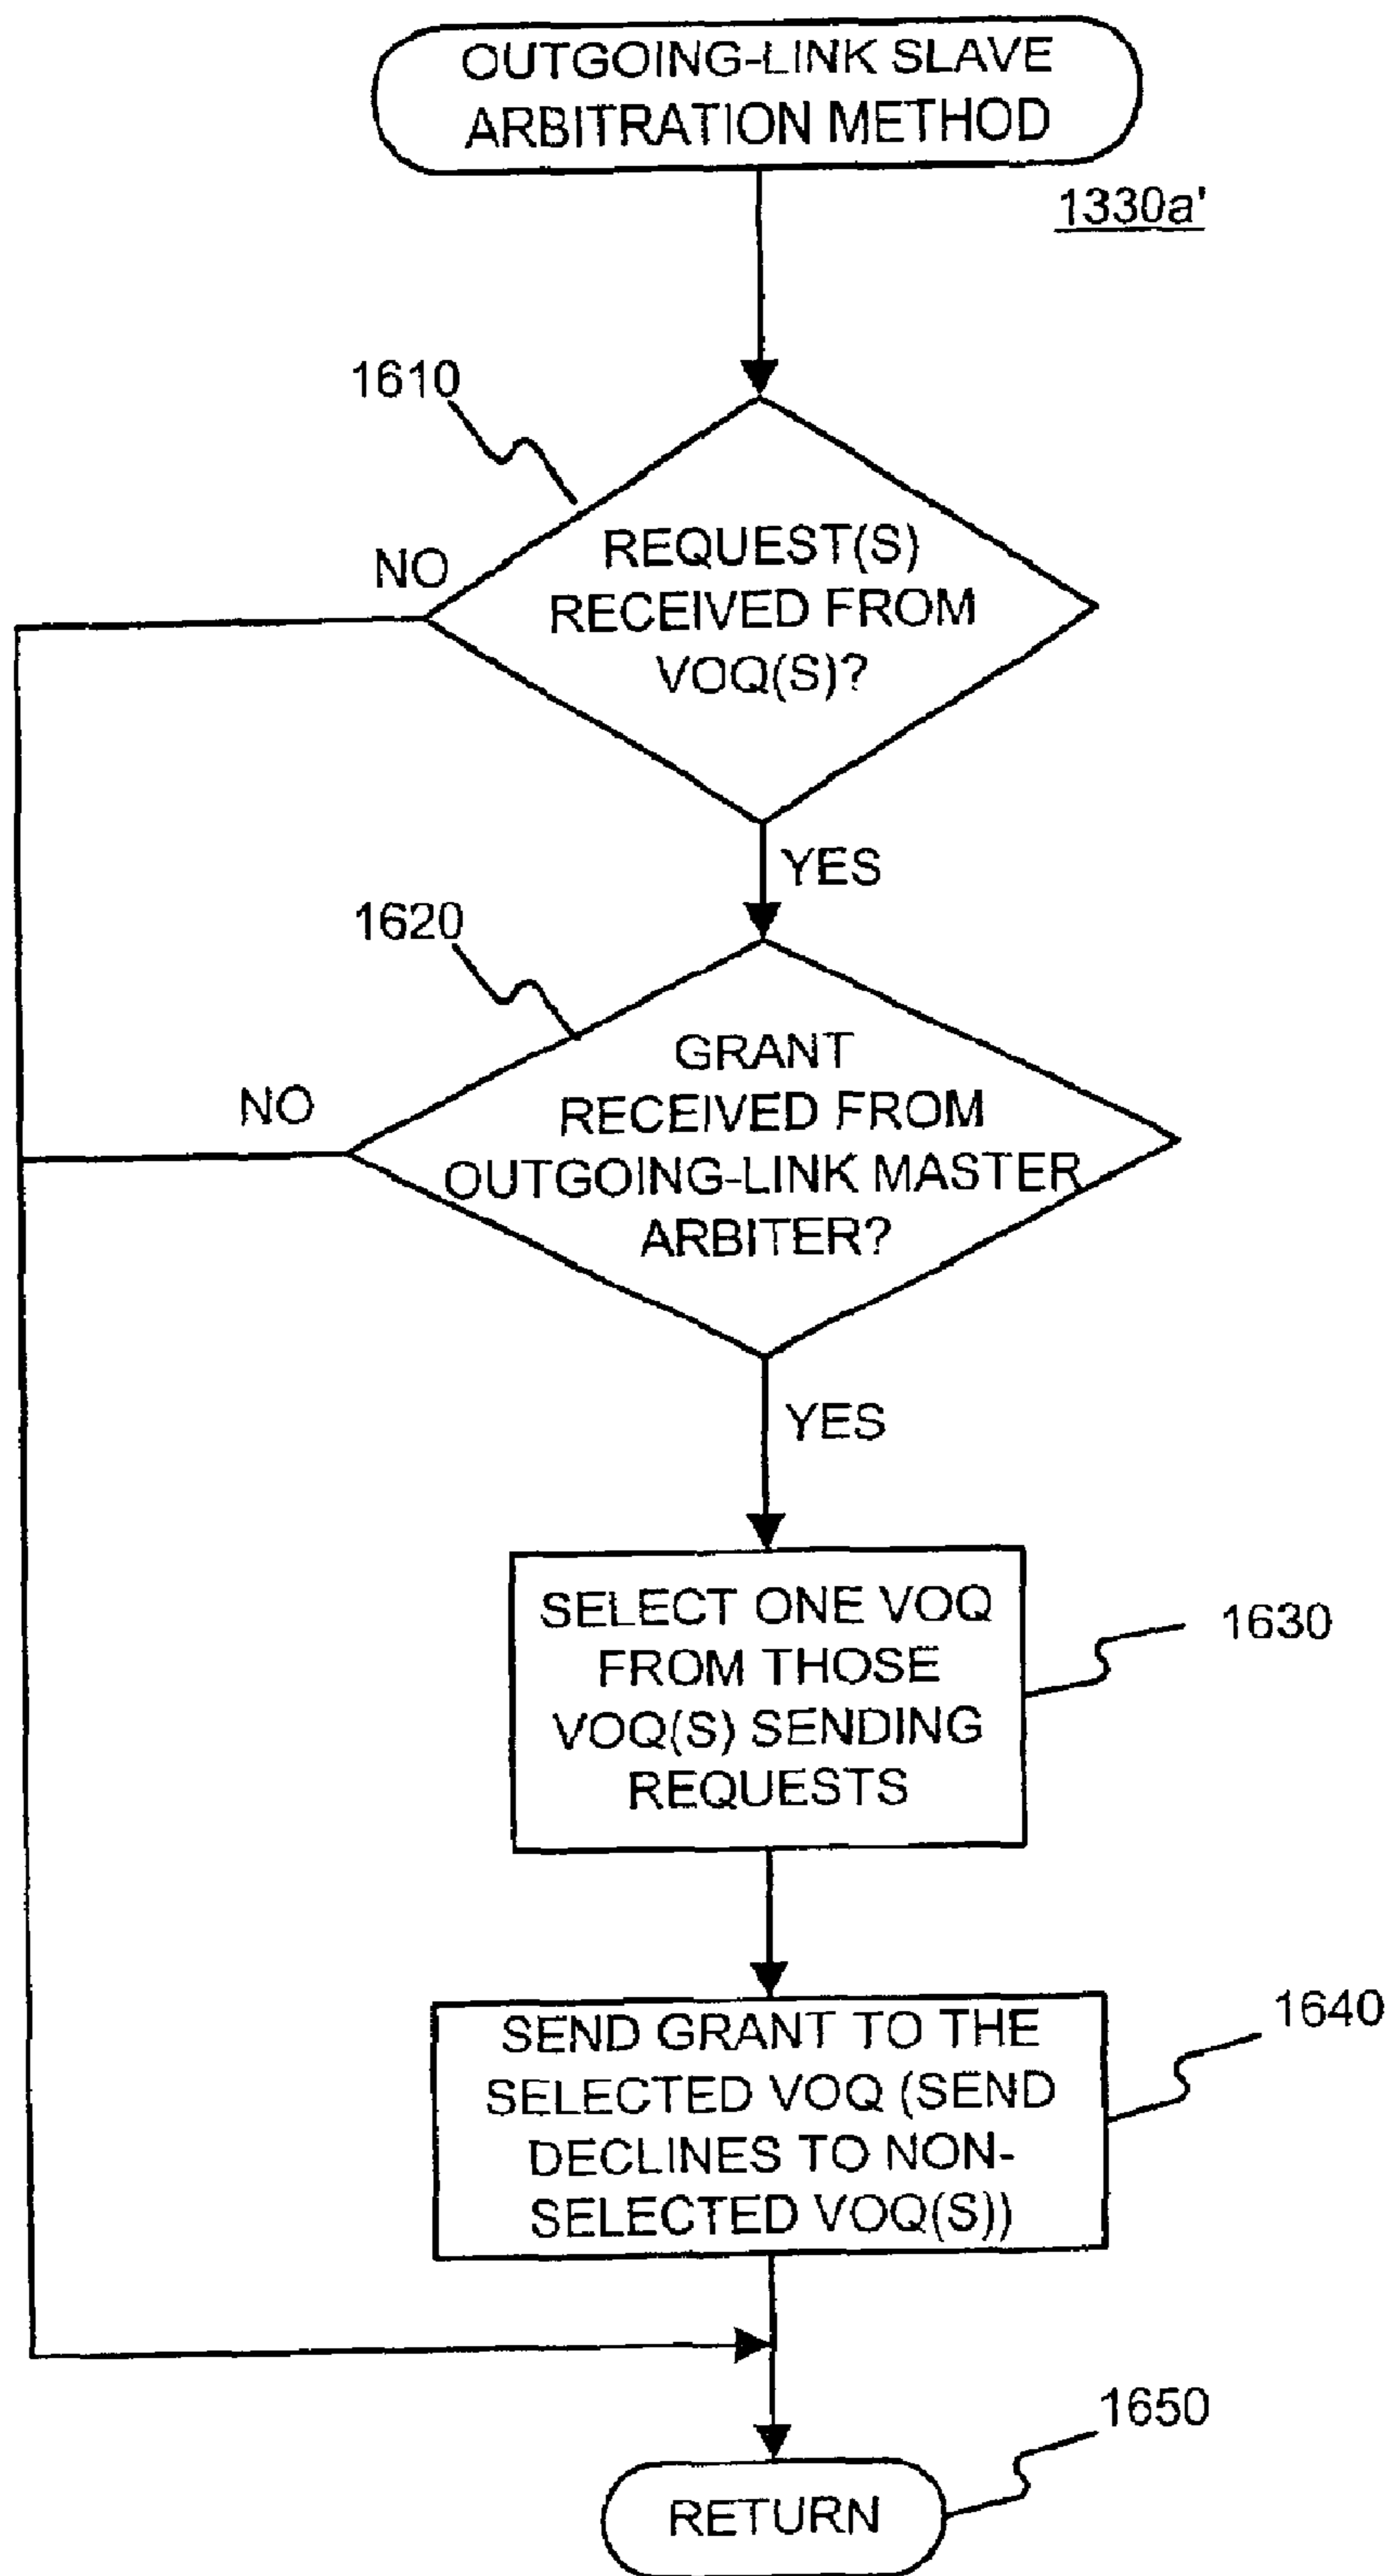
OUTGOING-LINK SLAVE ARBITRATION METHOD

1330a'

1610

NO

REQUEST(S) RECEIVED FROM VOQ(S)?

YES

1620

NO

GRANT RECEIVED FROM OUTGOING-LINK MASTER ARBITER?

YES

SELECT ONE VOQ FROM THOSE VOQ(S) SENDING REQUESTS

1630

SEND GRANT TO THE SELECTED VOQ (SEND DECLINES TO NON-SELECTED VOQ(S))

1640

1650

RETURN